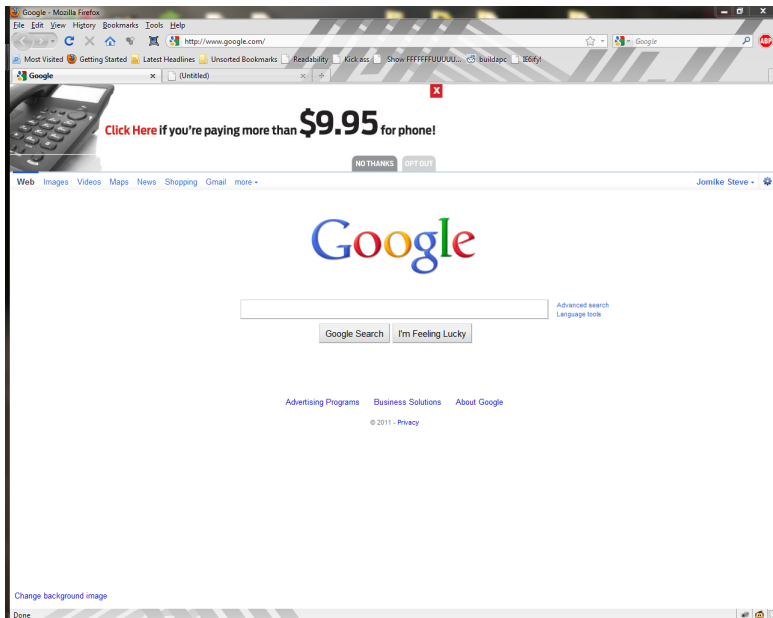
Google - Mozilla Firefox

File Edit View History Bookmarks Tools Help

http://www.google.com/

Google

ABP

Most Visited Getting Started Latest Headlines Unsorted Bookmarks Readability Kick ass Show FFFFFFFUUUUU... buildapc IE6ify!

Google

(Untitled)

X

Click Here if you're paying more than $9.95 for phone!

NO THANKS OPT OUT

Web Images Videos Maps News Shopping Gmail more

Jomike Steve

Google

Advanced search
Language tools

Google Search I'm Feeling Lucky

Advertising Programs Business Solutions About Google

© 2011 - Privacy

Change background image

Done